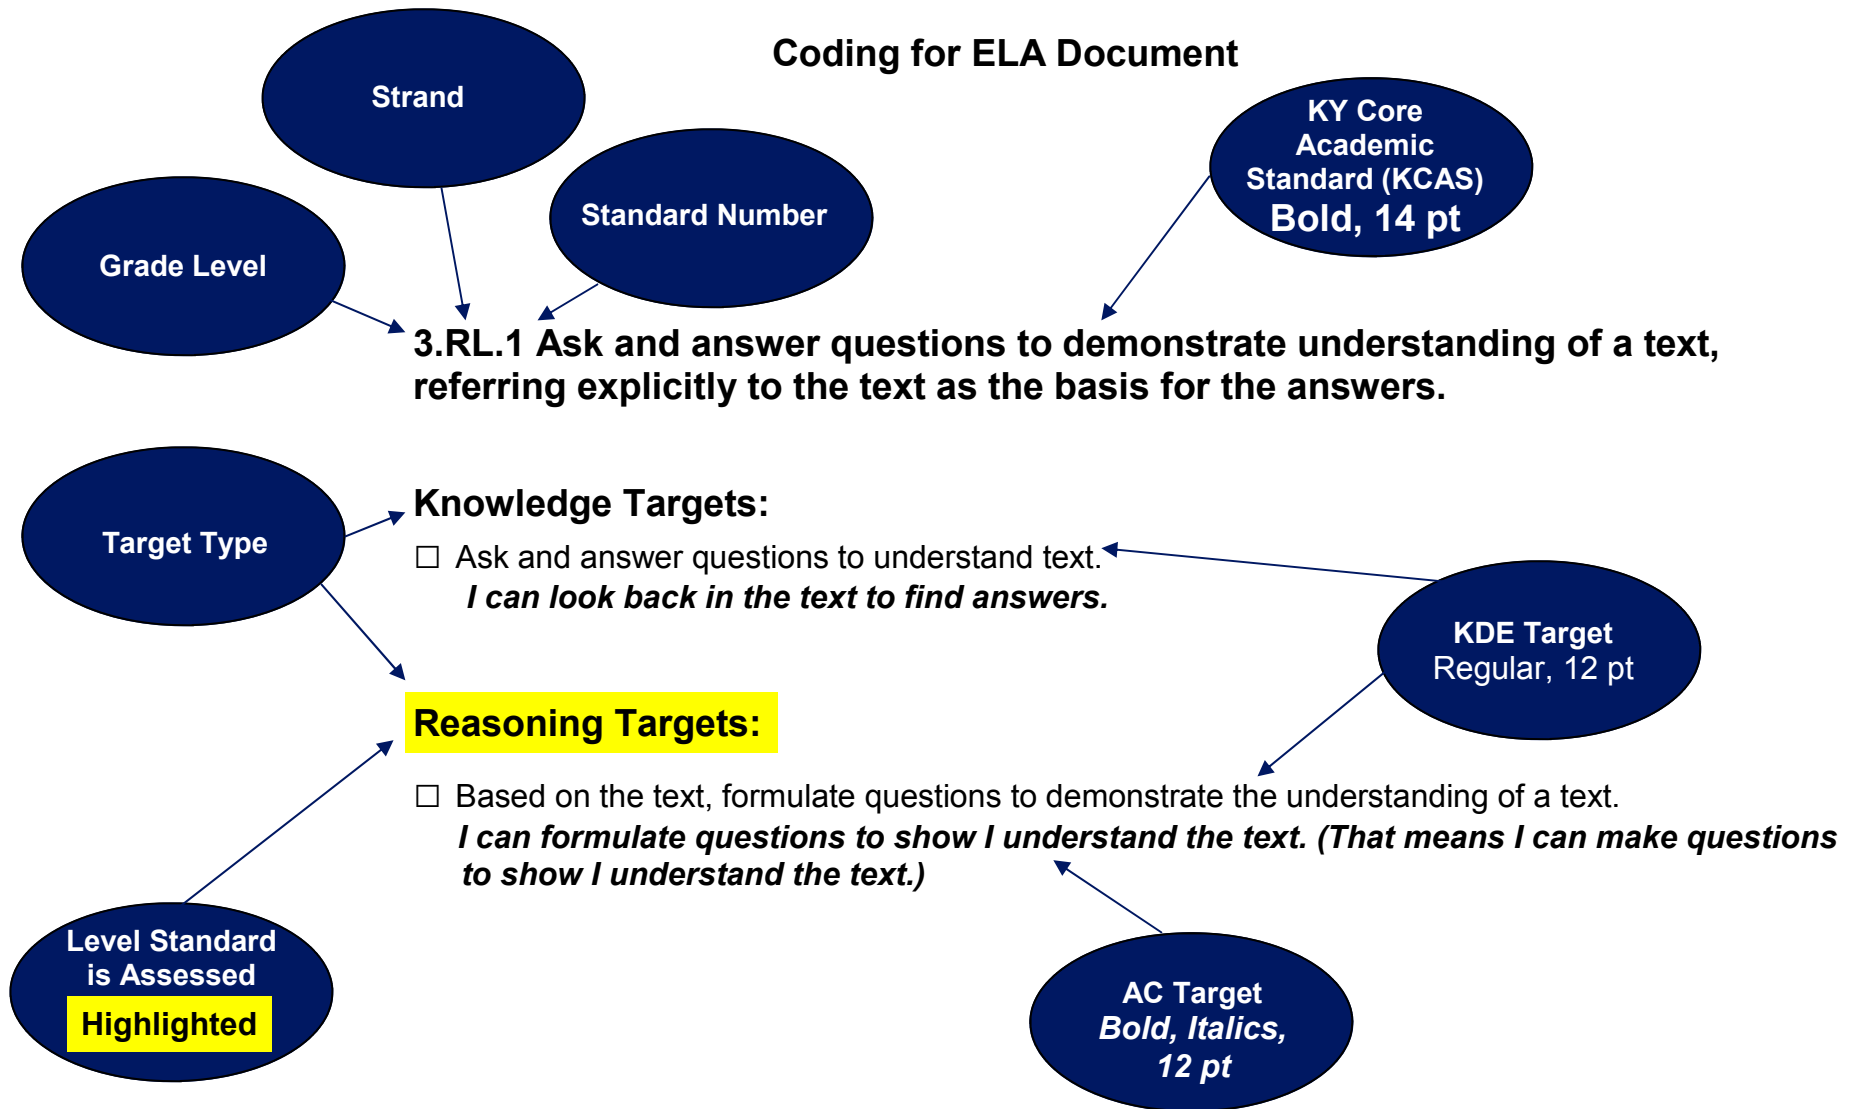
Coding for ELA Document

Strand

Grade Level

Standard Number

KY Core Academic Standard (KCAS) Bold, 14 pt

3.RL.1 Ask and answer questions to demonstrate understanding of a text, referring explicitly to the text as the basis for the answers.

Target Type

Knowledge Targets:

☐ Ask and answer questions to understand text.

*I can look back in the text to find answers.*

KDE Target Regular, 12 pt

Reasoning Targets:

☐ Based on the text, formulate questions to demonstrate the understanding of a text.

*I can formulate questions to show I understand the text. (That means I can make questions to show I understand the text.)*

Level Standard is Assessed Highlighted

AC Target *Bold, Italics, 12 pt*